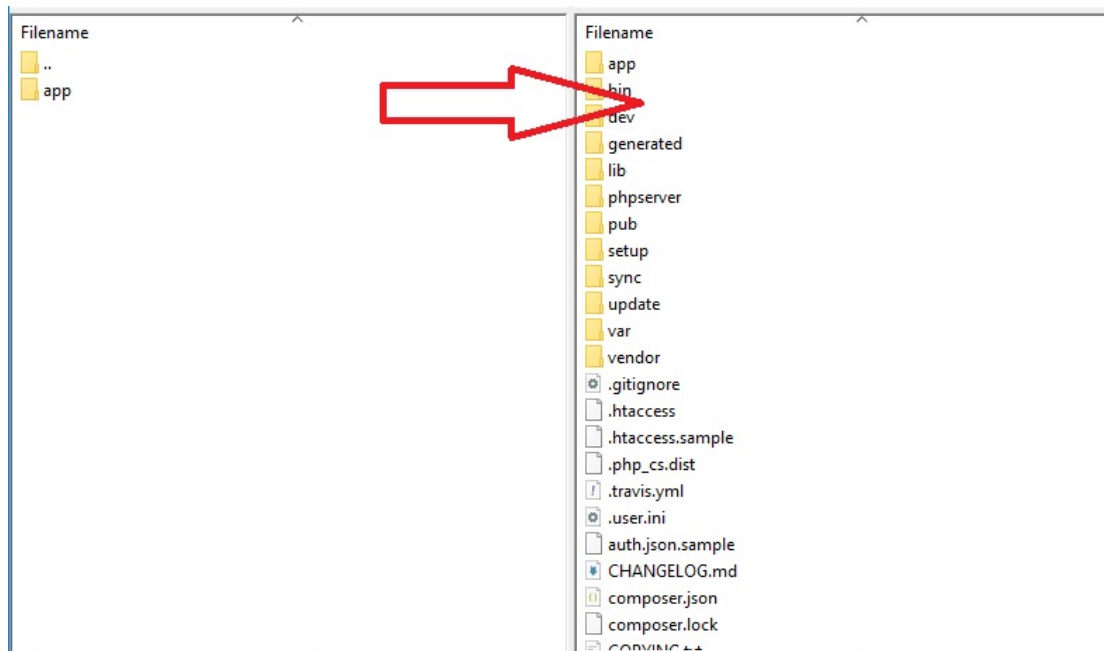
Filename
..
app

Filename
app
bin
dev
generated
lib
phpserver
pub
setup
sync
update
var
vendor
.gitignore
.htaccess
.htaccess.sample
.php_cs.dist
.travis.yml
.user.ini
auth.json.sample
CHANGELOG.md
composer.json
composer.lock
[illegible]